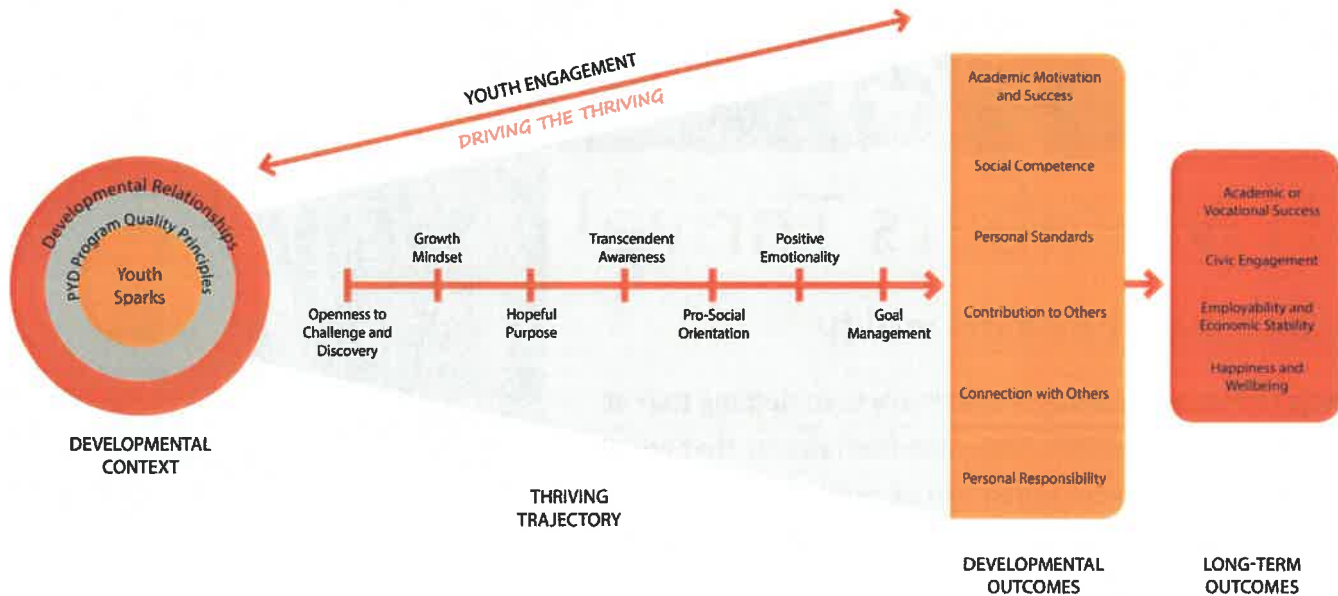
YOUTH ENGAGEMENT
DRIVING THE THRIVING

Developmental Relationships
PYD Program Quality Principles
Youth Sparks

DEVELOPMENTAL CONTEXT

Growth Mindset
Transcendent Awareness
Positive Emotionality
Openness to Challenge and Discovery
Hopeful Purpose
Pro-Social Orientation
Goal Management

THRIVING TRAJECTORY

Academic Motivation and Success
Social Competence
Personal Standards
Contribution to Others
Connection with Others
Personal Responsibility

DEVELOPMENTAL OUTCOMES

Academic or Vocational Success
Civic Engagement
Employability and Economic Stability
Happiness and Wellbeing

LONG-TERM OUTCOMES